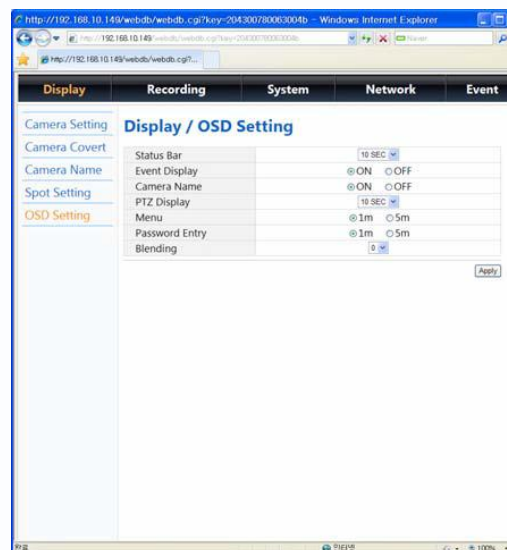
http://192.168.10.149/webdb/webdb.cgi?key=204300780063004b - Windows Internet Explorer

http://192.168.10.149/webdb/webdb.cgi?key=204300780063004b

Naver

http://192.168.10.149/webdb/webdb.cgi?...

Display | Recording | System | Network | Event

Camera Setting
Camera Covert
Camera Name
Spot Setting
OSD Setting

Display / OSD Setting

| | |
|---|---|
| Status Bar | 10 SEC |
| Event Display | ON OFF |
| Camera Name | ON OFF |
| PTZ Display | 10 SEC |
| Menu | 1m 5m |
| Password Entry | 1m 5m |
| Blending | 0 |

Apply

완료

인터넷

100%